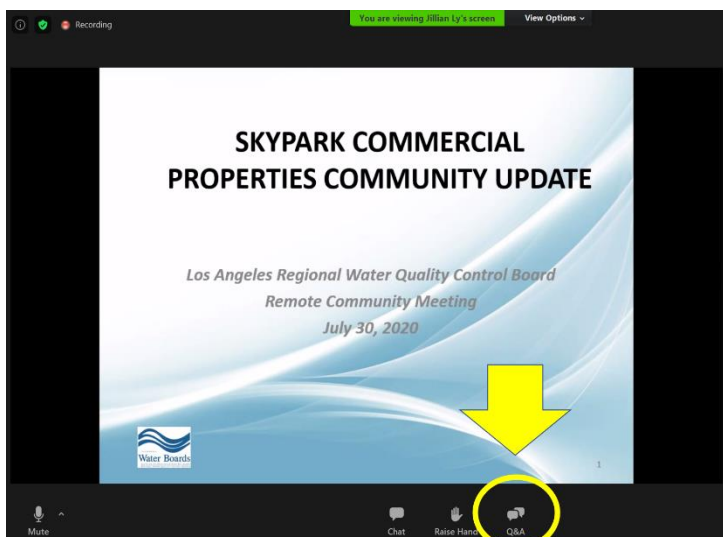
Recording

You are viewing Jillian Ly's screen

View Options

SKYPARK COMMERCIAL PROPERTIES COMMUNITY UPDATE

Los Angeles Regional Water Quality Control Board
Remote Community Meeting
July 30, 2020

Water Boards

1

Mute

Chat

Raise Hand

Q&A